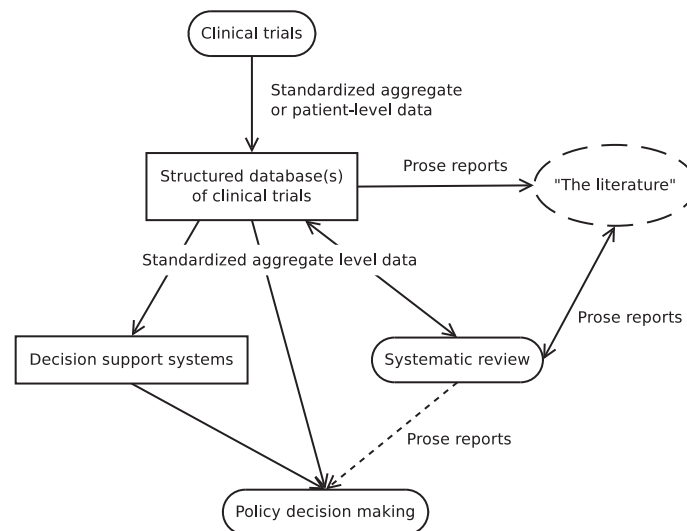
Clinical trials

Standardized aggregate or patient-level data

Structured database(s) of clinical trials

Prose reports

"The literature"

Standardized aggregate level data

Prose reports

Decision support systems

Systematic review

Prose reports

Policy decision making